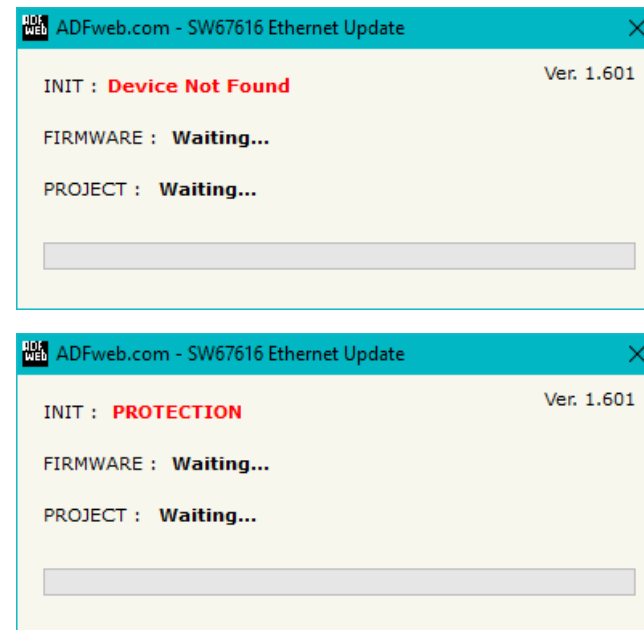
ADF web ADFweb.com - SW67616 Ethernet Update

Ver. 1.601

INIT : Device Not Found

FIRMWARE : Waiting...

PROJECT : Waiting...

ADF web ADFweb.com - SW67616 Ethernet Update

Ver. 1.601

INIT : PROTECTION

FIRMWARE : Waiting...

PROJECT : Waiting...